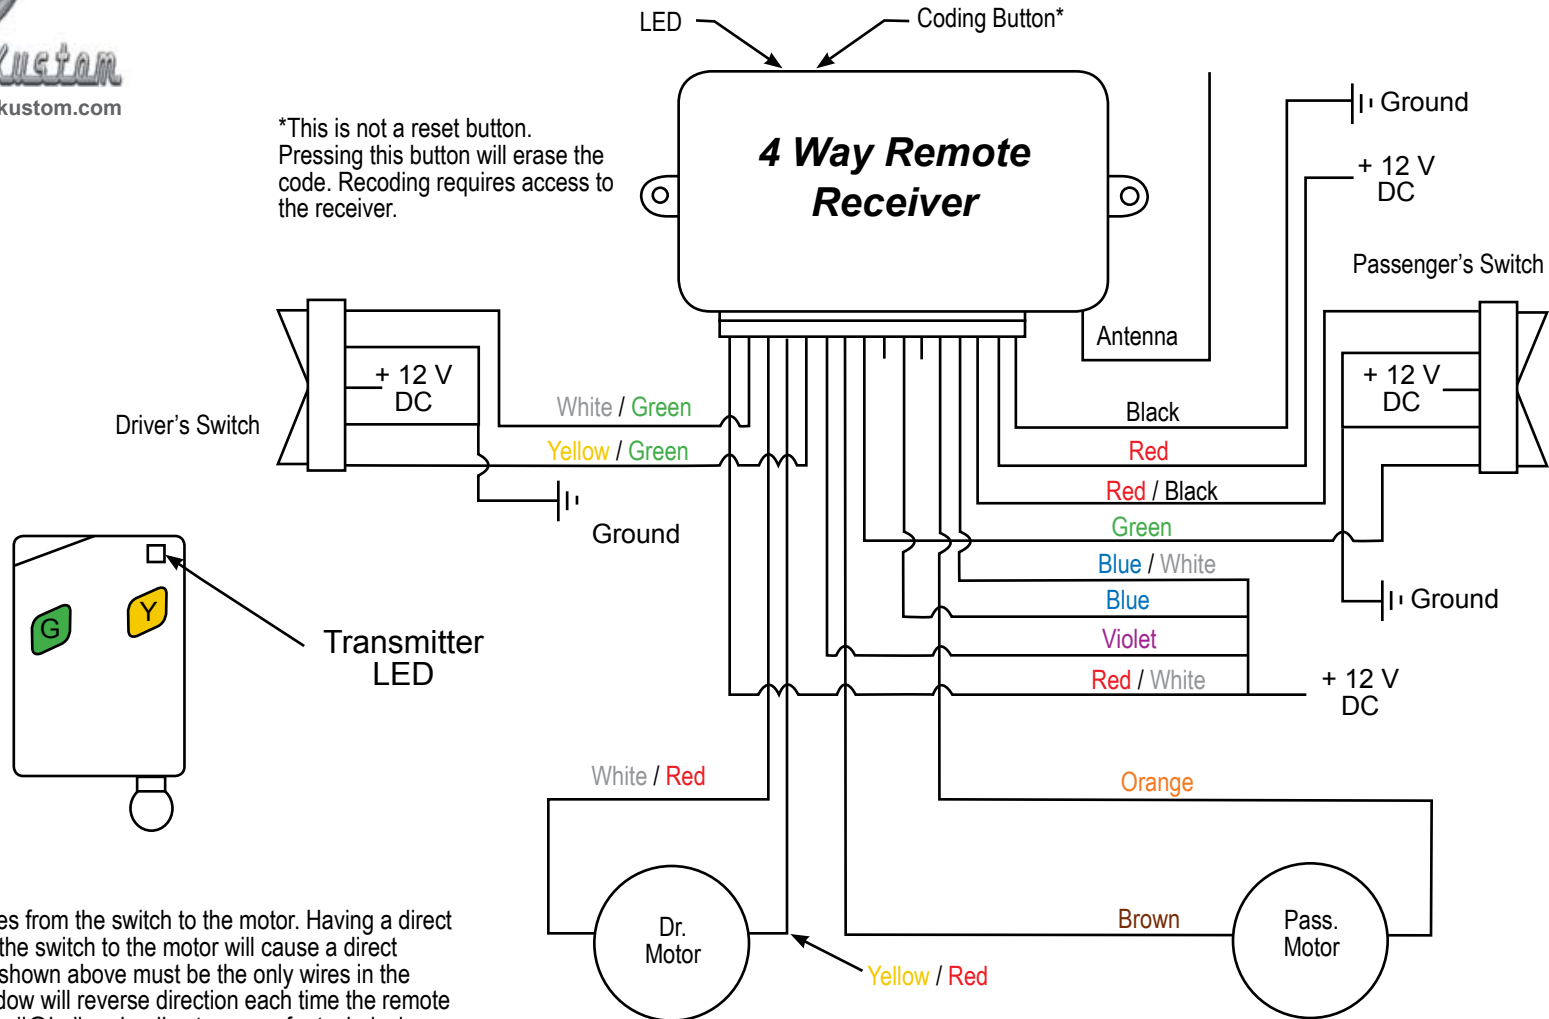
Kustom
kustom.com

LED
Coding Button*

*This is not a reset button. Pressing this button will erase the code. Recoding requires access to the receiver.

4 Way Remote Receiver

Ground
+ 12 V DC
Passenger's Switch
Antenna

Driver's Switch
+ 12 V DC
White / Green
Yellow / Green
Ground

Black
Red
Red / Black
Green
Blue / White
Blue
Violet
Red / White

+ 12 V DC
Ground
+ 12 V DC

G
Y
Transmitter LED

White / Red
Orange
Brown
Dr. Motor
Pass. Motor
Yellow / Red

es from the switch to the motor. Having a direct the switch to the motor will cause a direct shown above must be the only wires in the dow will reverse direction each time the remote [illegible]